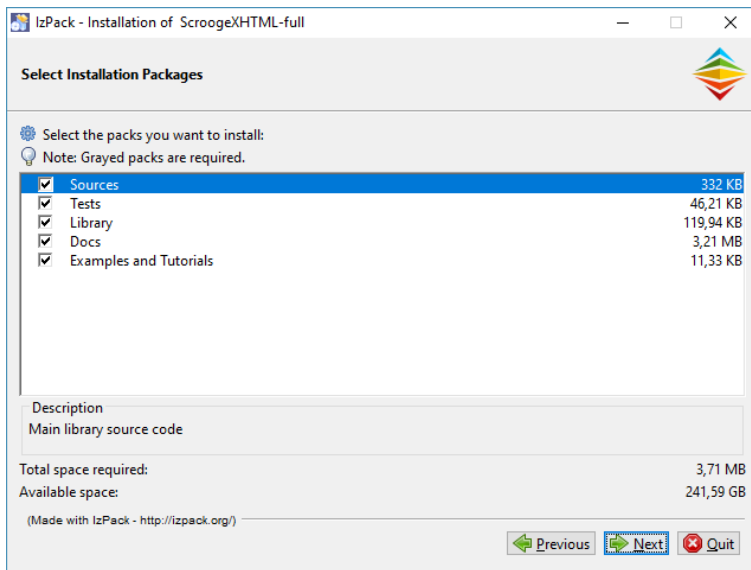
IzPack - Installation of ScroogeXHTML-full

Select Installation Packages

Select the packs you want to install:
Note: Grayed packs are required.

| | | |
|---|---|---|
| ☑ | Sources | 332 KB |
| ☑ | Tests | 46,21 KB |
| ☑ | Library | 119,94 KB |
| ☑ | Docs | 3,21 MB |
| ☑ | Examples and Tutorials | 11,33 KB |

Description
Main library source code

Total space required: 3,71 MB
Available space: 241,59 GB

(Made with IzPack - http://izpack.org/)

Previous Next Quit